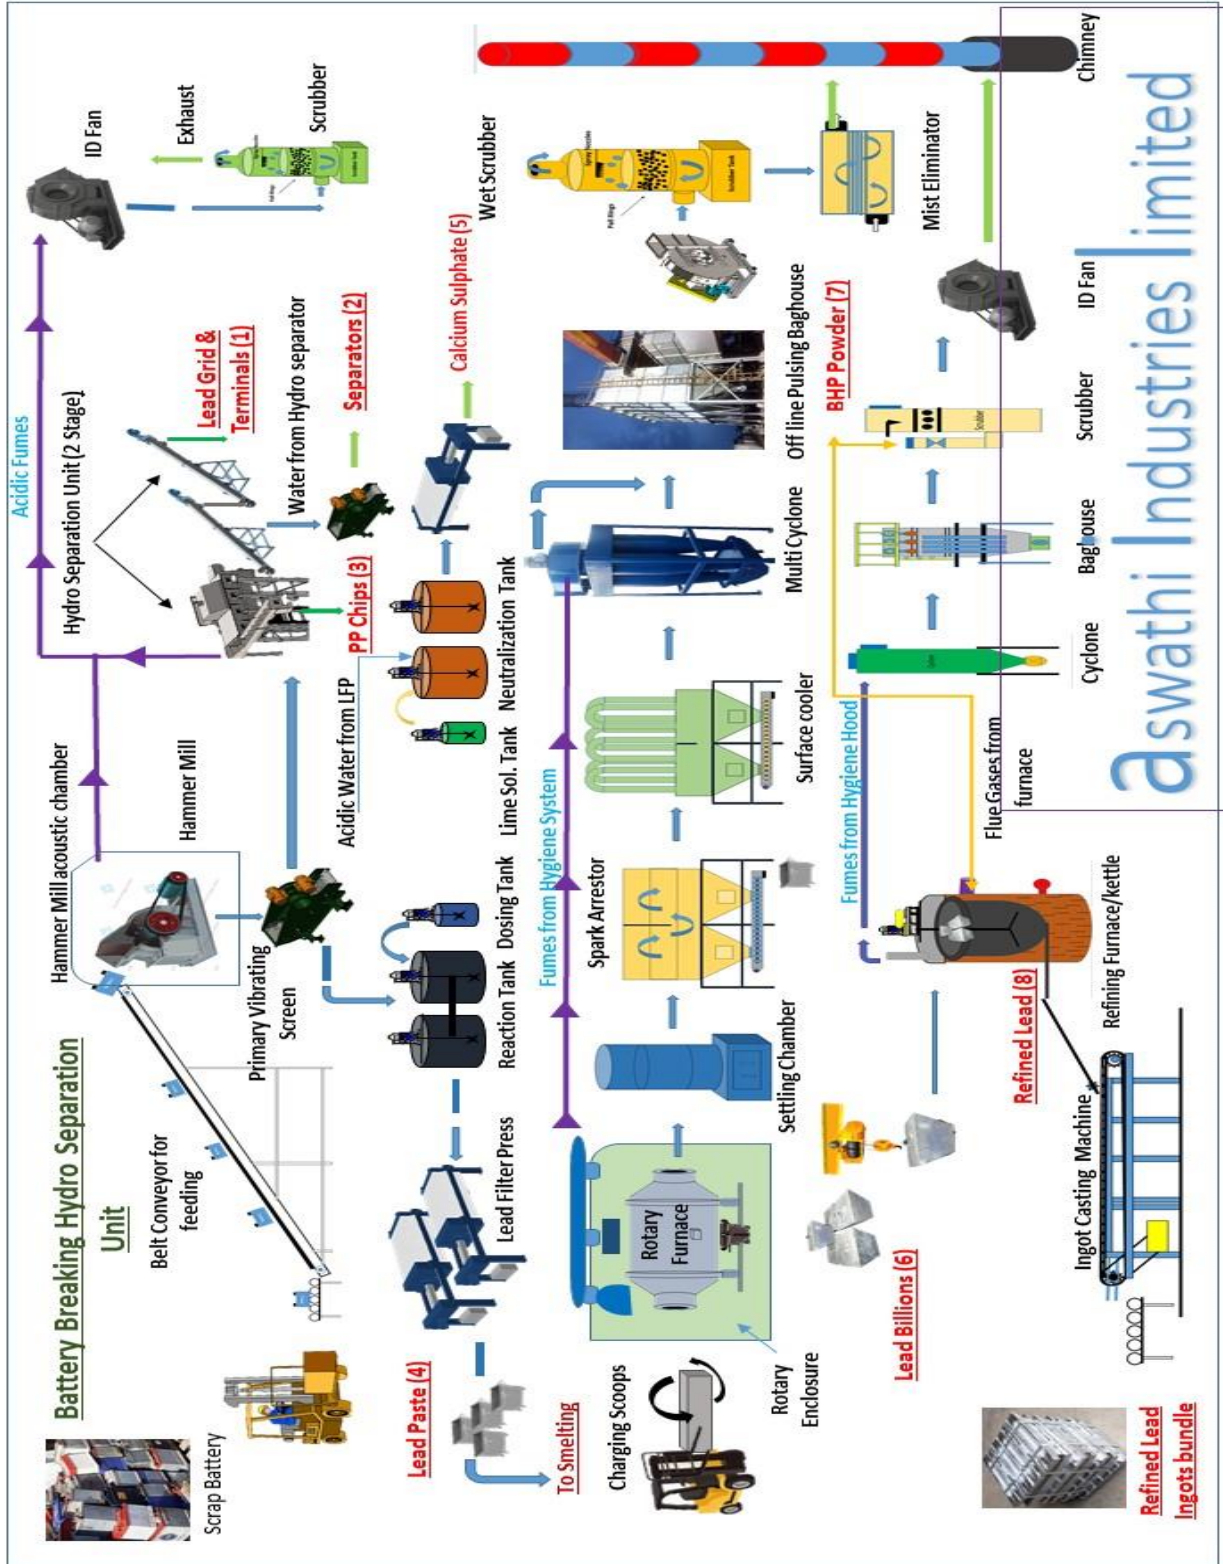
Battery Breaking Hydro Separation Unit

Scrap Battery

Belt Conveyor for feeding

Hammer Mill acoustic chamber

Hammer Mill

Primary Vibrating Screen

Hydro Separation Unit (2 Stage)

Acidic Fumes

ID Fan

Exhaust

Scrubber

Lead Grid & Terminals (1)

Water from Hydro separator

Separators (2)

PP Chips (3)

Acidic Water from LFP

Calcium Sulphate (5)

Lime Sol. Tank

Neutralization Tank

Dosing Tank

Reaction Tank

Lead Filter Press

Lead Paste (4)

To Smelting

Charging Scoops

Rotary Enclosure

Rotary Furnace

Settling Chamber

Spark Arrestor

Fumes from Hygiene System

Surface cooler

Multi Cyclone

Off line Pulsing Baghouse

Wet Scrubber

Mist Eliminator

Chimney

BHP Powder (7)

ID Fan

Scrubber

Baghouse

Cyclone

Flue Gases from furnace

Fumes from Hygiene Hood

Lead Billions (6)

Refined Lead (8)

Refining Furnace/kettle

Ingot Casting Machine

Refined Lead Ingots bundle

aswathi Industries limited